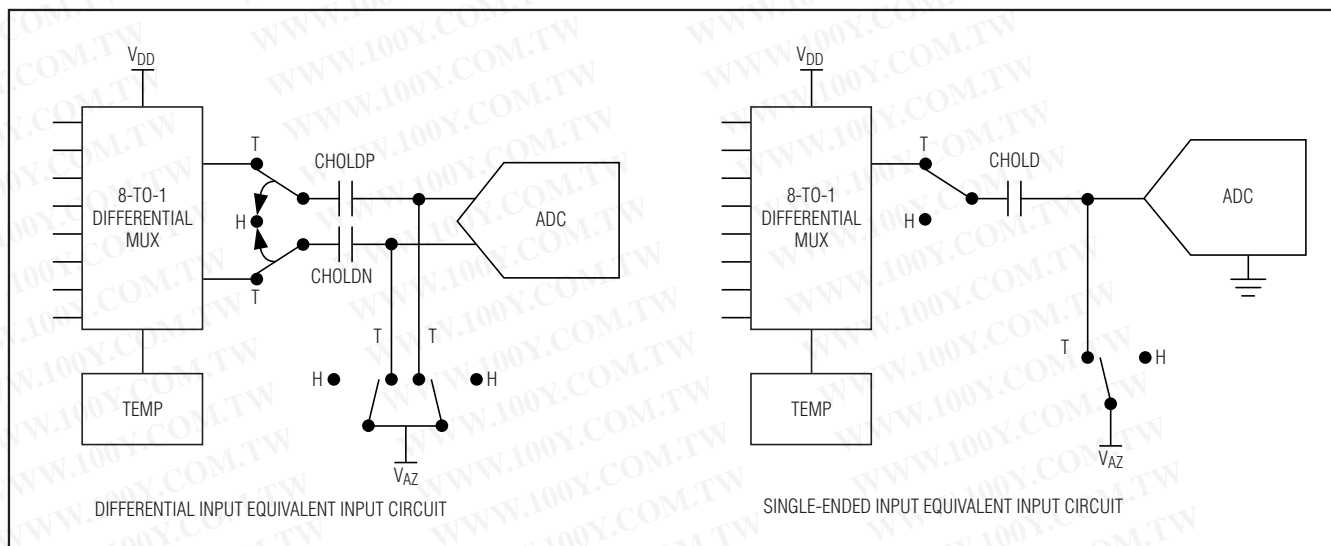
WWW.100Y.COM.TW

$V_{DD}$

8-TO-1 DIFFERENTIAL MUX

T

H

T

CHOLDP

CHOLDN

ADC

T T

H H

$V_{AZ}$

TEMP

DIFFERENTIAL INPUT EQUIVALENT INPUT CIRCUIT

$V_{DD}$

8-TO-1 DIFFERENTIAL MUX

T

H

CHOLD

ADC

T H

$V_{AZ}$

TEMP

SINGLE-ENDED INPUT EQUIVALENT INPUT CIRCUIT